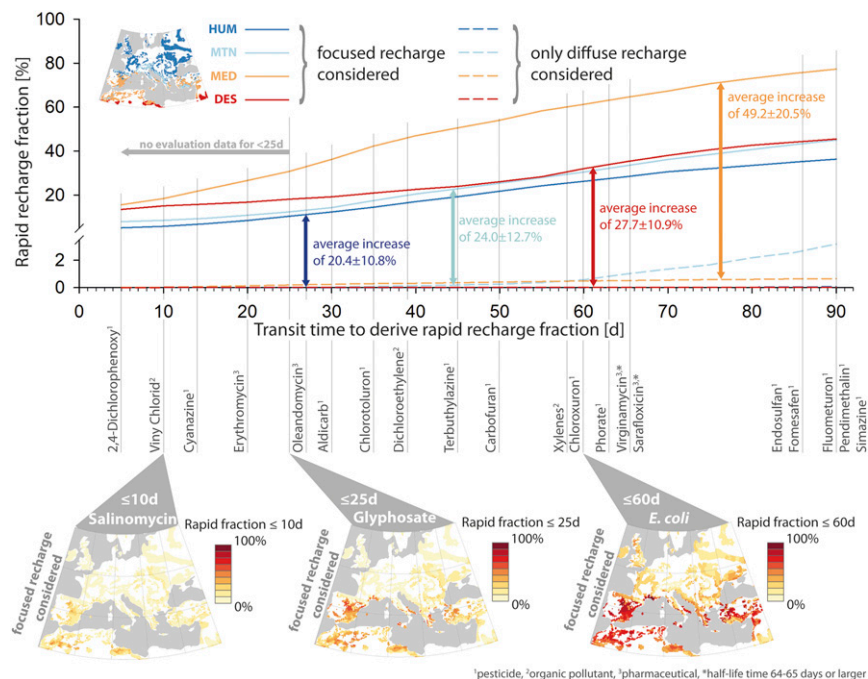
100
80
60
40
20
4
2
0

Rapid recharge fraction [%]

HUM
MTN
MED
DES

focused recharge considered

only diffuse recharge considered

no evaluation data for <25d

average increase of 49.2±20.5%

average increase of 27.7±10.9%

average increase of 24.0±12.7%

average increase of 20.4±10.8%

0 10 20 30 40 50 60 70 80 90

Transit time to derive rapid recharge fraction [d]

2,4-Dichlorophenoxy$^1$
Viny Chlorid$^2$
Cyanazine$^1$
Erythromycin$^3$
Oleandomycin$^3$
Aldicarb$^1$
Chlorotoluron$^1$
Dichloroethylene$^2$
Terbuthylazine$^1$
Carbofuran$^1$
Xylenes$^2$
Chloroxuron$^1$
Phorate$^1$
Virginamycin$^{3,*}$
Sarafloxicin$^{3,*}$
Endosulfan$^1$
Fomesafen$^1$
Fluometuron$^1$
Pendimethalin$^1$
Simazine$^1$

≤10d Salinomycin
Rapid fraction ≤ 10d
100%
0%
focused recharge considered

≤25d Glyphosate
Rapid fraction ≤ 25d
100%
0%
focused recharge considered

≤60d E. coli
Rapid fraction ≤ 60d
100%
0%
focused recharge considered

$^1$pesticide, $^2$organic pollutant, $^3$pharmaceutical, *half-life time 64-65 days or larger